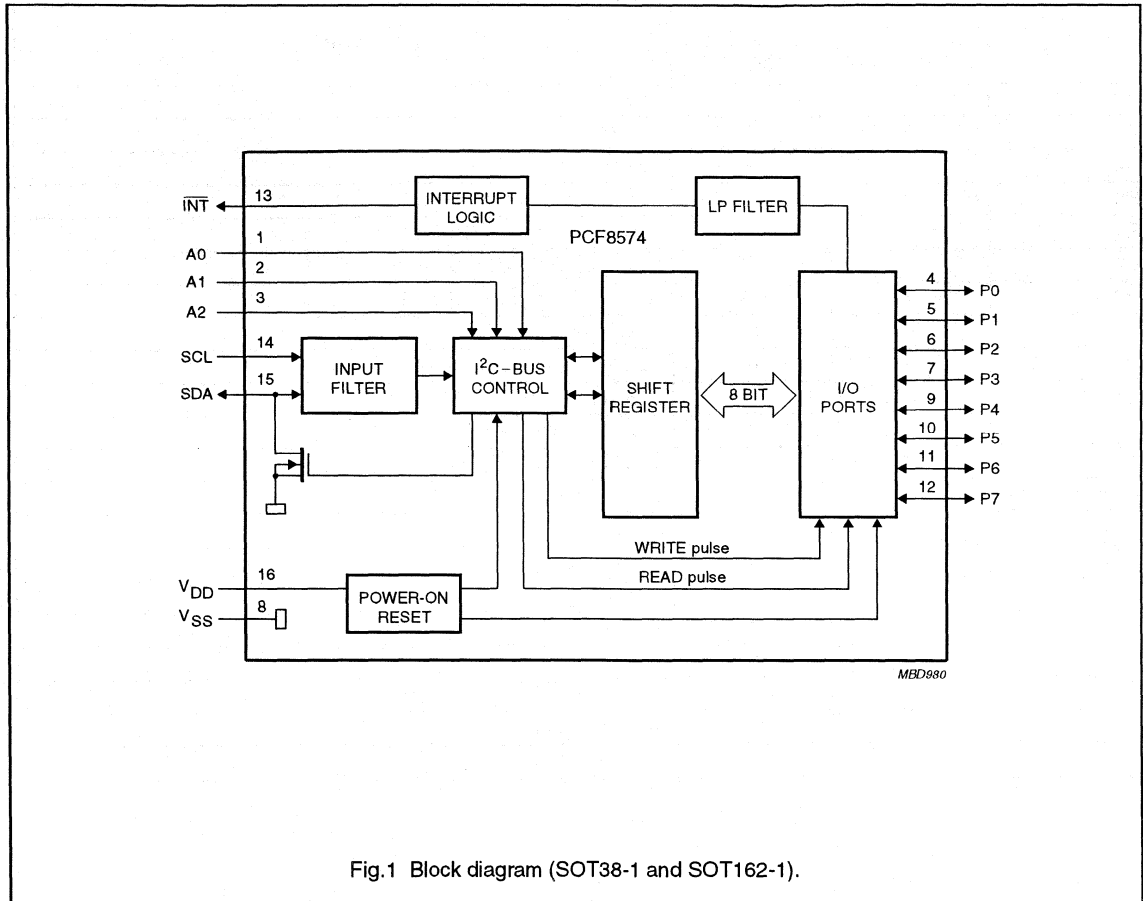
$\overline{INT}$ 13
INTERRUPT LOGIC
LP FILTER
PCF8574
A0 1
A1 2
A2 3
SCL 14
SDA 15
INPUT FILTER
$I^2C$-BUS CONTROL
SHIFT REGISTER
8 BIT
I/O PORTS
4 P0
5 P1
6 P2
7 P3
9 P4
10 P5
11 P6
12 P7
WRITE pulse
READ pulse
$V_{DD}$ 16
$V_{SS}$ 8
POWER-ON RESET
MBD980

Fig.1 Block diagram (SOT38-1 and SOT162-1).